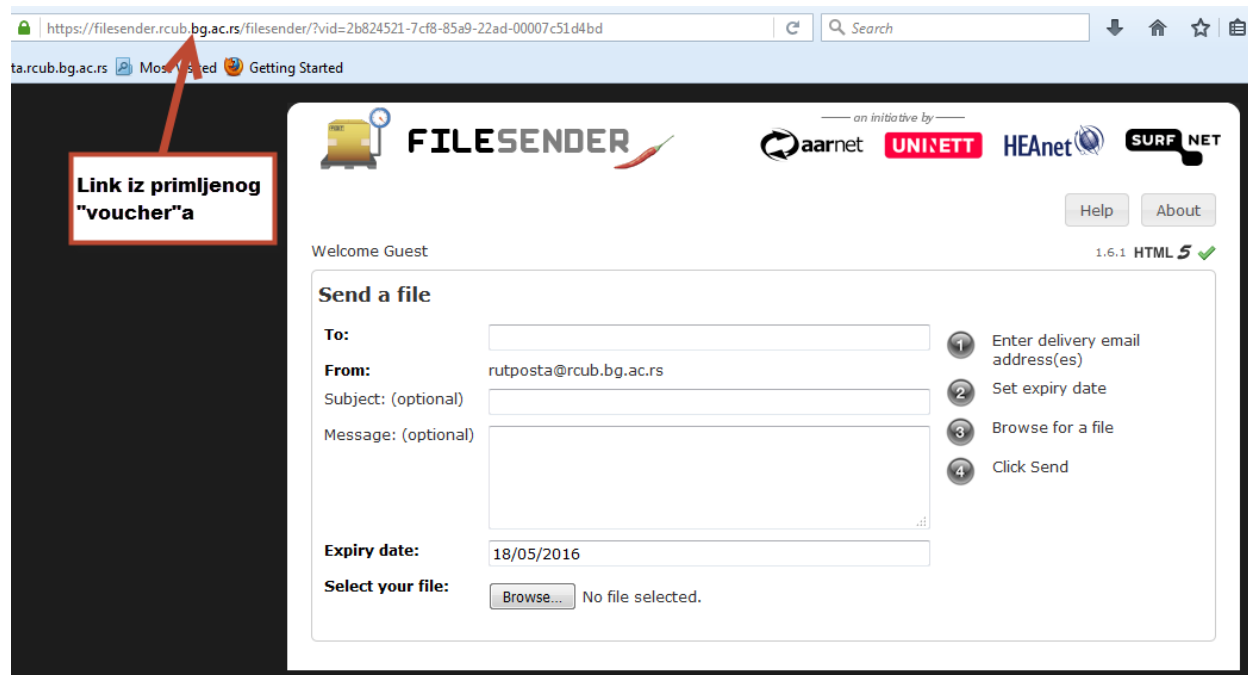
https://filesender.rcub.bg.ac.rs/filesender/?vid=2b824521-7cf8-85a9-22ad-00007c51d4bd

Search

ta.rcub.bg.ac.rs Mos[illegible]ted Getting Started

Link iz primljenog "voucher"a

FILESENDER

— on initiative by —

aarnet UNINETT HEAnet SURF NET

Help About

Welcome Guest

1.6.1 HTML 5

Send a file

To:

From: rutposta@rcub.bg.ac.rs

Subject: (optional)

Message: (optional)

Expiry date: 18/05/2016

Select your file: Browse... No file selected.

1 Enter delivery email address(es)

2 Set expiry date

3 Browse for a file

4 Click Send